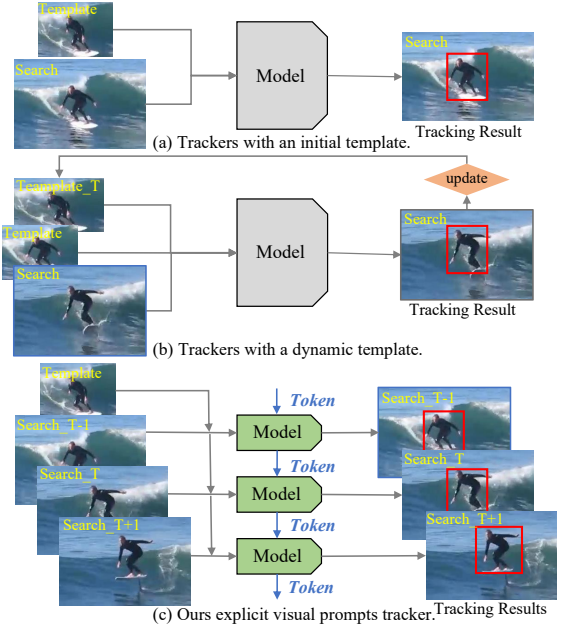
Template

Search

Model

Search

(a) Trackers with an initial template.

Tracking Result

update

Template_T

Template

Search

Model

Search

Tracking Result

(b) Trackers with a dynamic template.

Template

Token

Search_T-1

Model

Search_T-1

Token

Search_T

Model

Search_T

Token

Search_T+1

Model

Search_T+1

Token

(c) Ours explicit visual prompts tracker.

Tracking Results